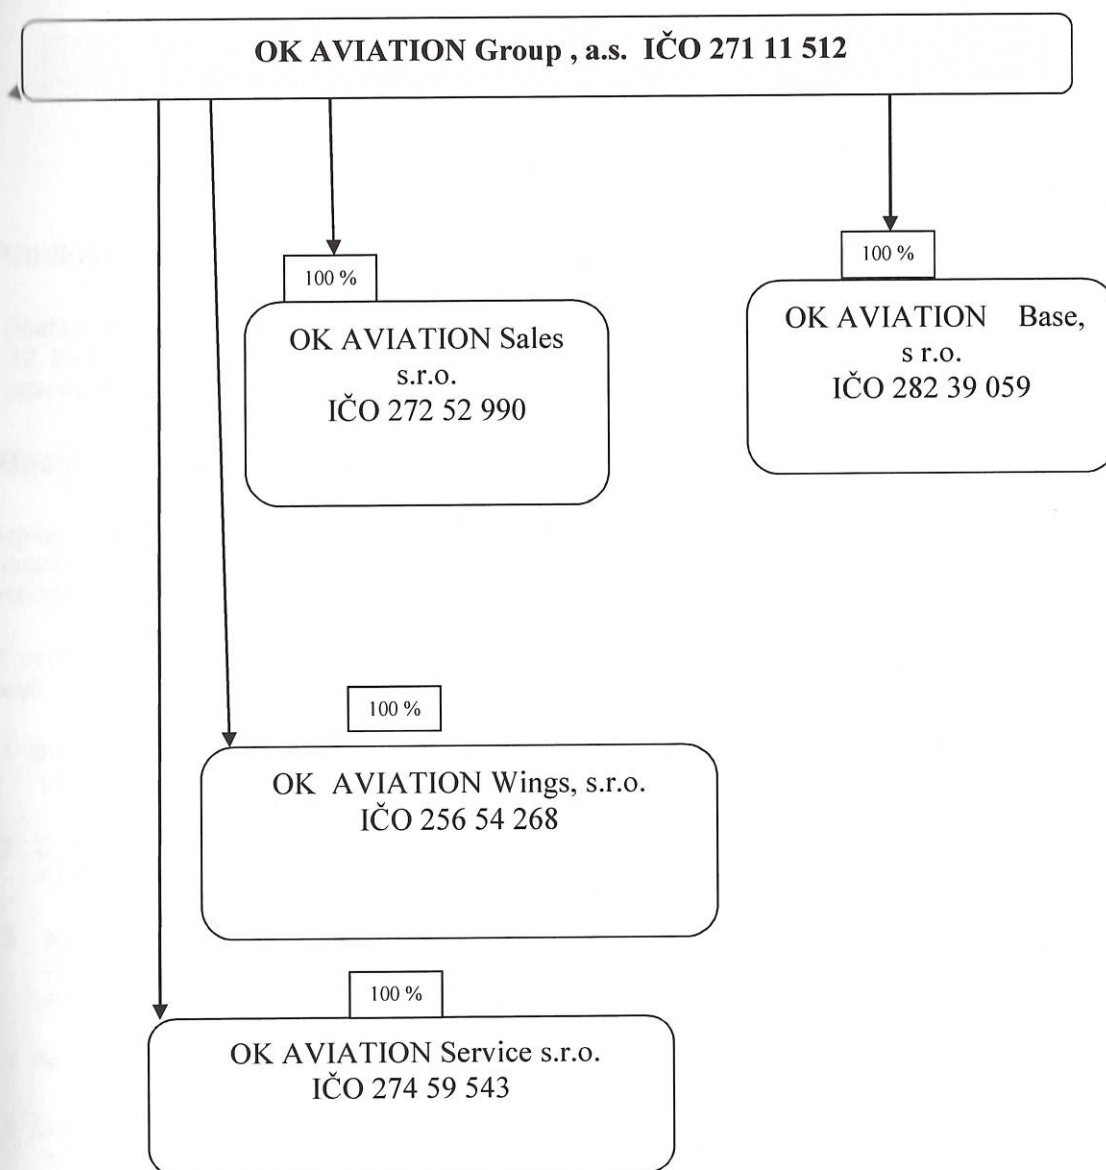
OK AVIATION Group , a.s. IČO 271 11 512

100 %

OK AVIATION Sales s.r.o. IČO 272 52 990

100 %

OK AVIATION Base, s r.o. IČO 282 39 059

100 %

OK AVIATION Wings, s.r.o. IČO 256 54 268

100 %

OK AVIATION Service s.r.o. IČO 274 59 543